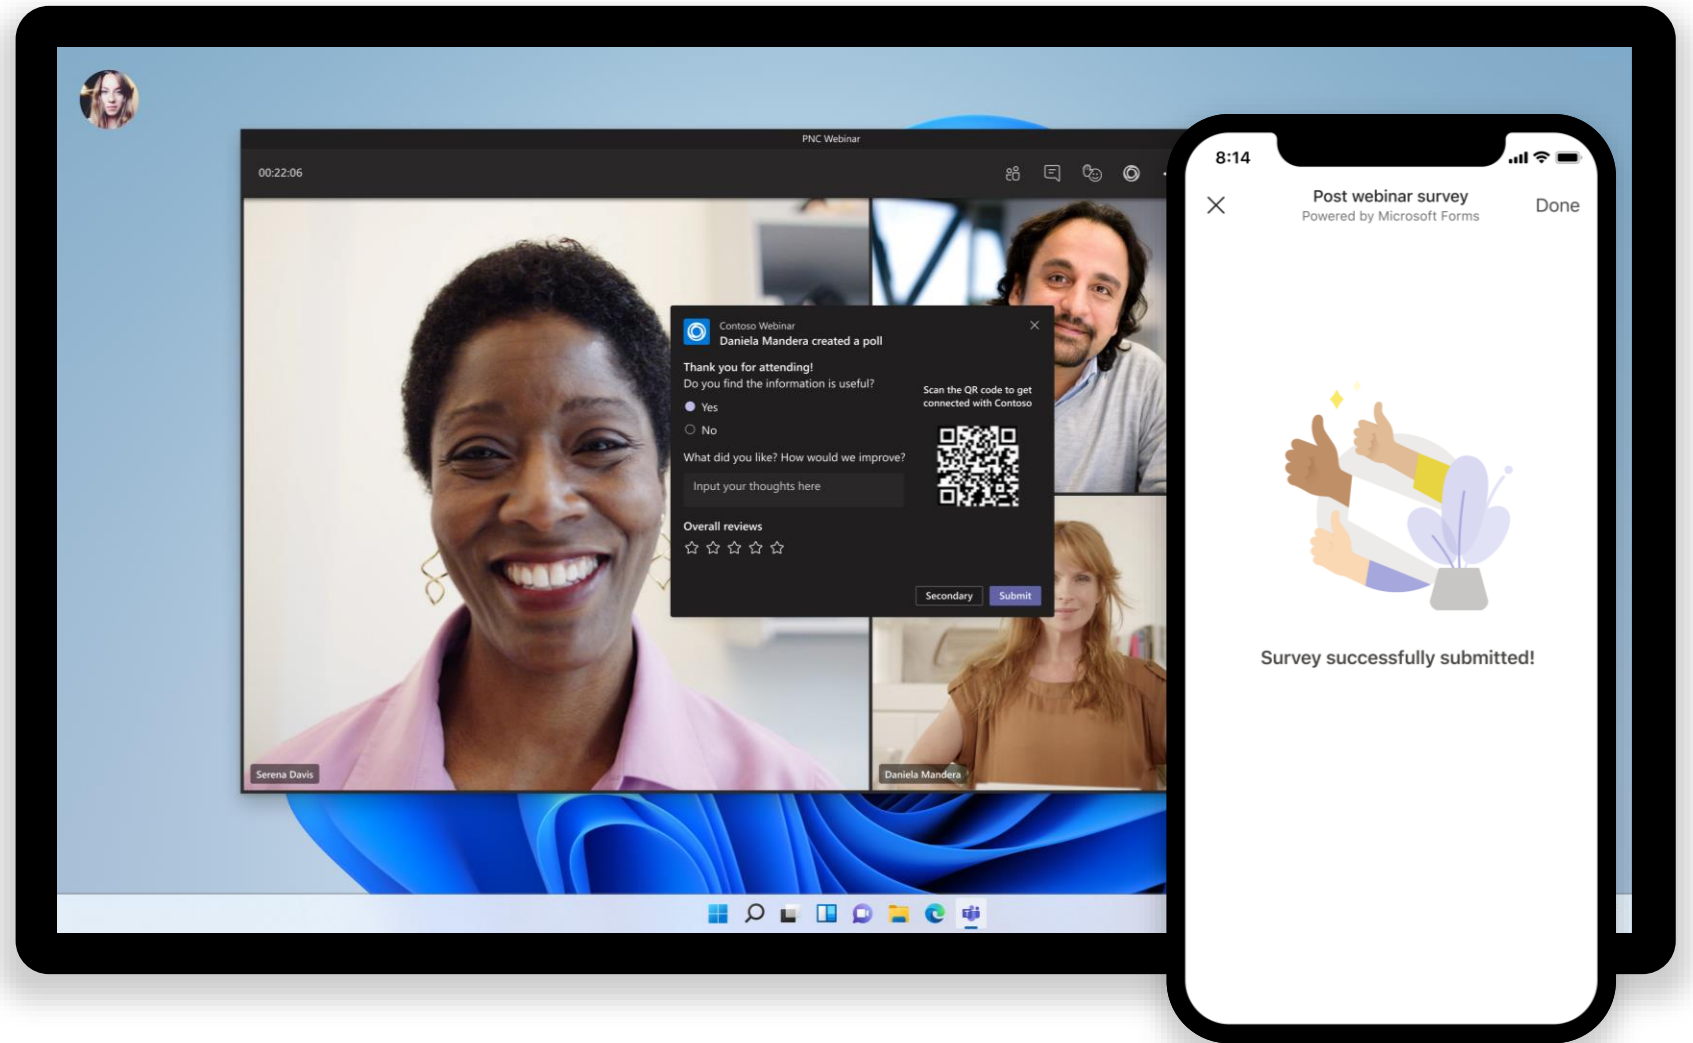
PNC Webinar

00:22:06

Contoso Webinar
Daniela Mandera created a poll

Thank you for attending!
Do you find the information is useful?

Yes

No

Scan the QR code to get connected with Contoso

What did you like? How would we improve?

Input your thoughts here

Overall reviews

Secondary

Submit

Serena Davis

Daniela Mandera

8:14

Post webinar survey
Powered by Microsoft Forms

Done

Survey successfully submitted!